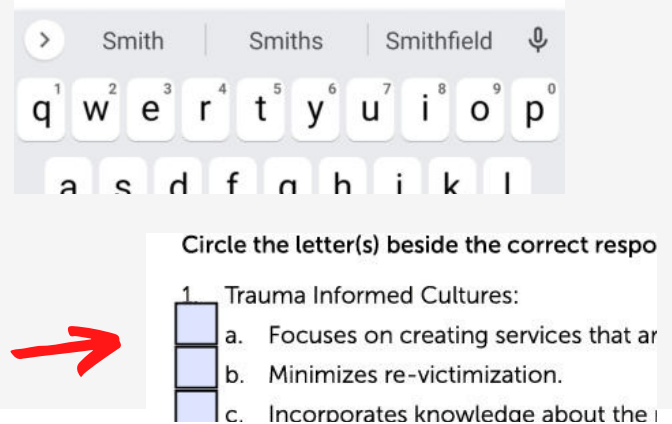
Smith Smiths Smithfield

q w e r t y u i o p
1 2 3 4 5 6 7 8 9 0

a s d f g h j k l

Circle the letter(s) beside the correct respo

1. Trauma Informed Cultures:

a. Focuses on creating services that ar

b. Minimizes re-victimization.

c. Incorporates knowledge about the